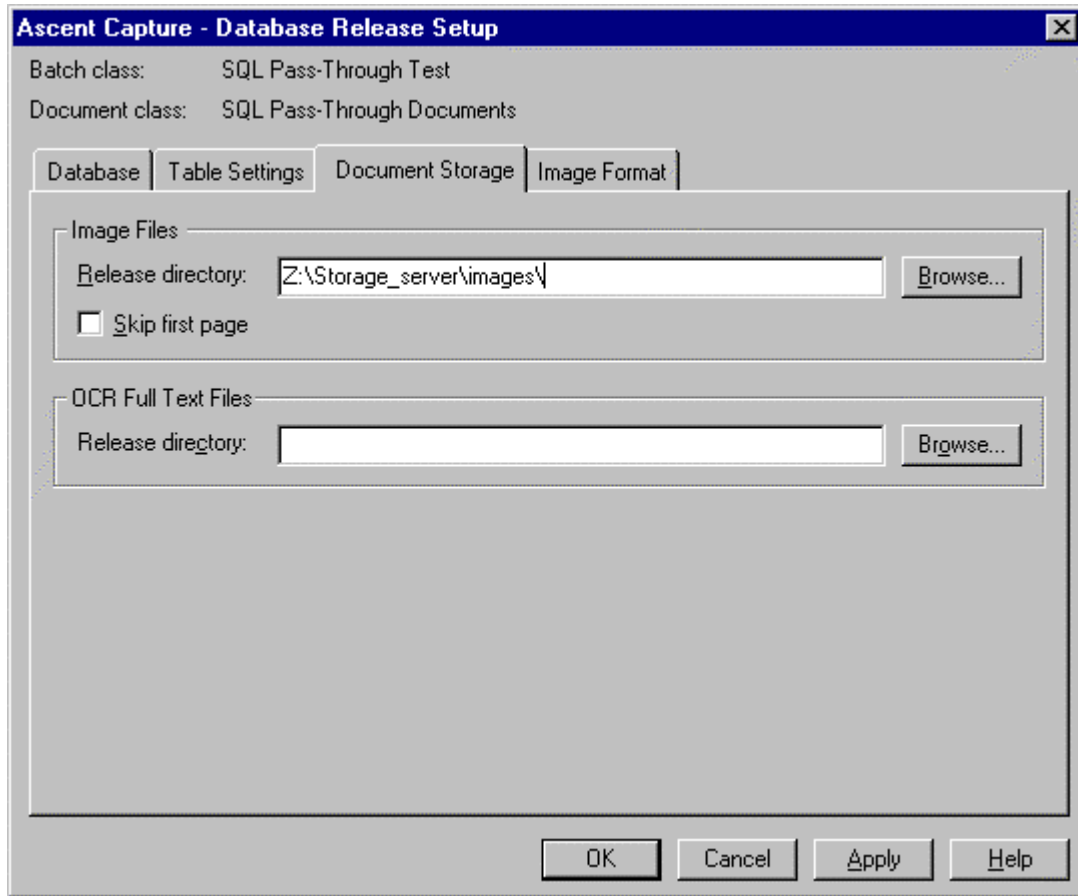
Ascent Capture - Database Release Setup

Batch class: SQL Pass-Through Test

Document class: SQL Pass-Through Documents

Database | Table Settings | Document Storage | Image Format

Image Files

Release directory: Z:\Storage_server\images\

Browse...

Skip first page

OCR Full Text Files

Release directory:

Browse...

OK | Cancel | Apply | Help